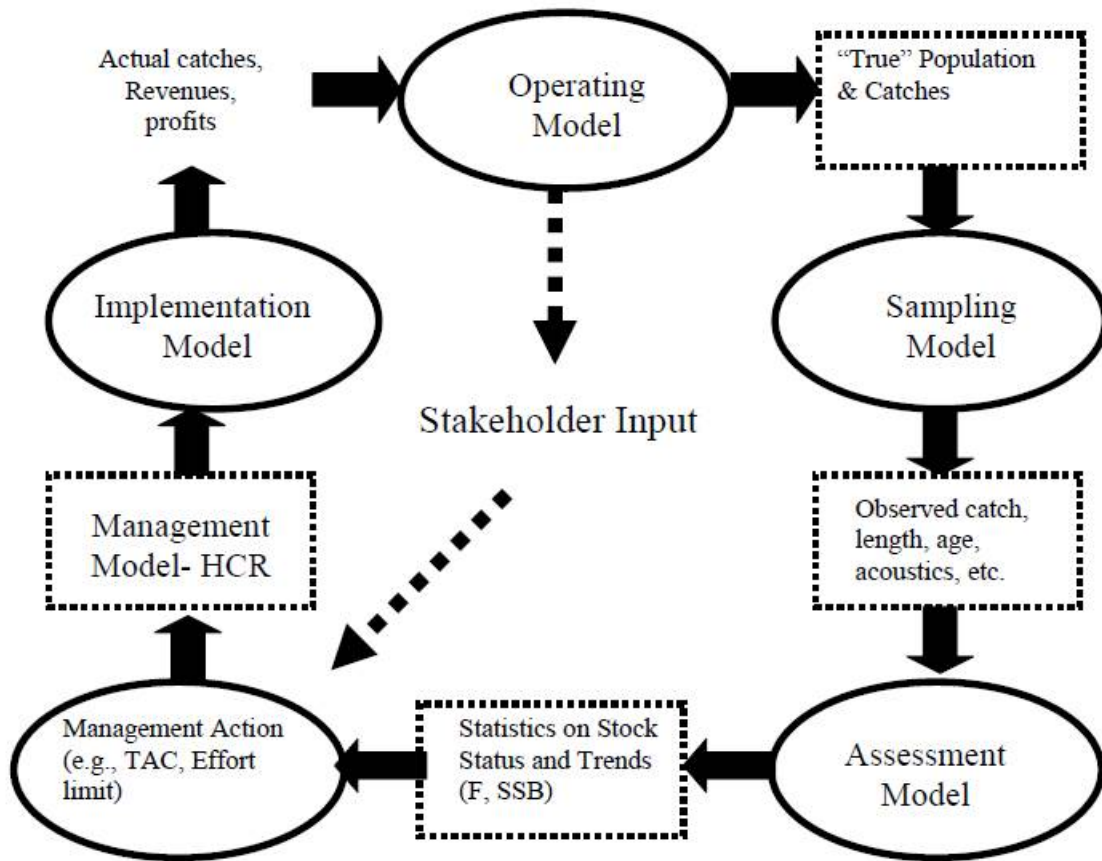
Actual catches, Revenues, profits

Operating Model

"True" Population & Catches

Implementation Model

Sampling Model

Stakeholder Input

Management Model- HCR

Observed catch, length, age, acoustics, etc.

Management Action (e.g., TAC, Effort limit)

Statistics on Stock Status and Trends (F, SSB)

Assessment Model